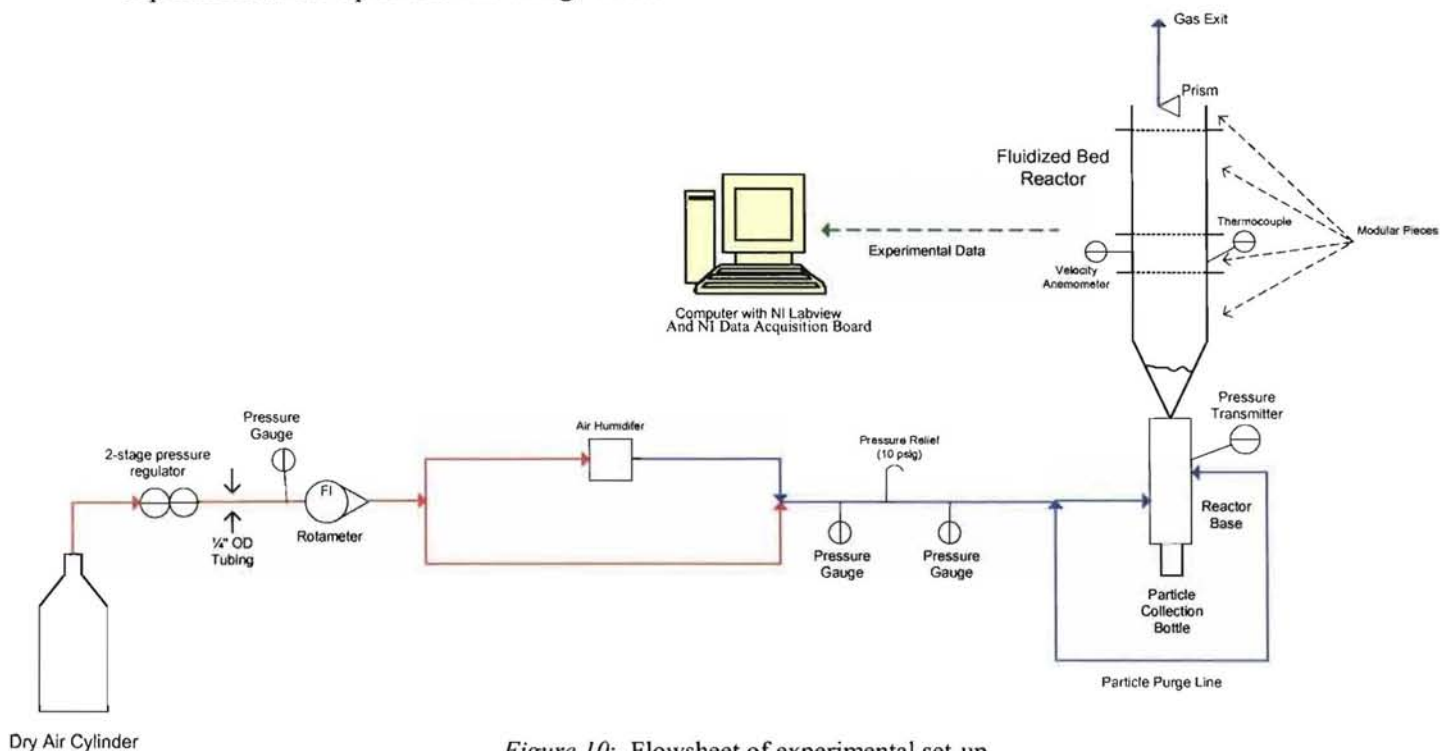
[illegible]

Gas Exit

Prism

Fluidized Bed Reactor

Thermocouple

Modular Pieces

Experimental Data

Velocity Anemometer

Computer with NI Labview And NI Data Acquisition Board

Pressure Transmitter

Pressure Gauge

Air Humidifer

Pressure Relief (10 psig)

2-stage pressure regulator

FI

¼" OD Tubing

Rotameter

Pressure Gauge

Pressure Gauge

Reactor Base

Particle Collection Bottle

Particle Purge Line

Dry Air Cylinder

*Figure 10*: Flowsheet of experimental set-up